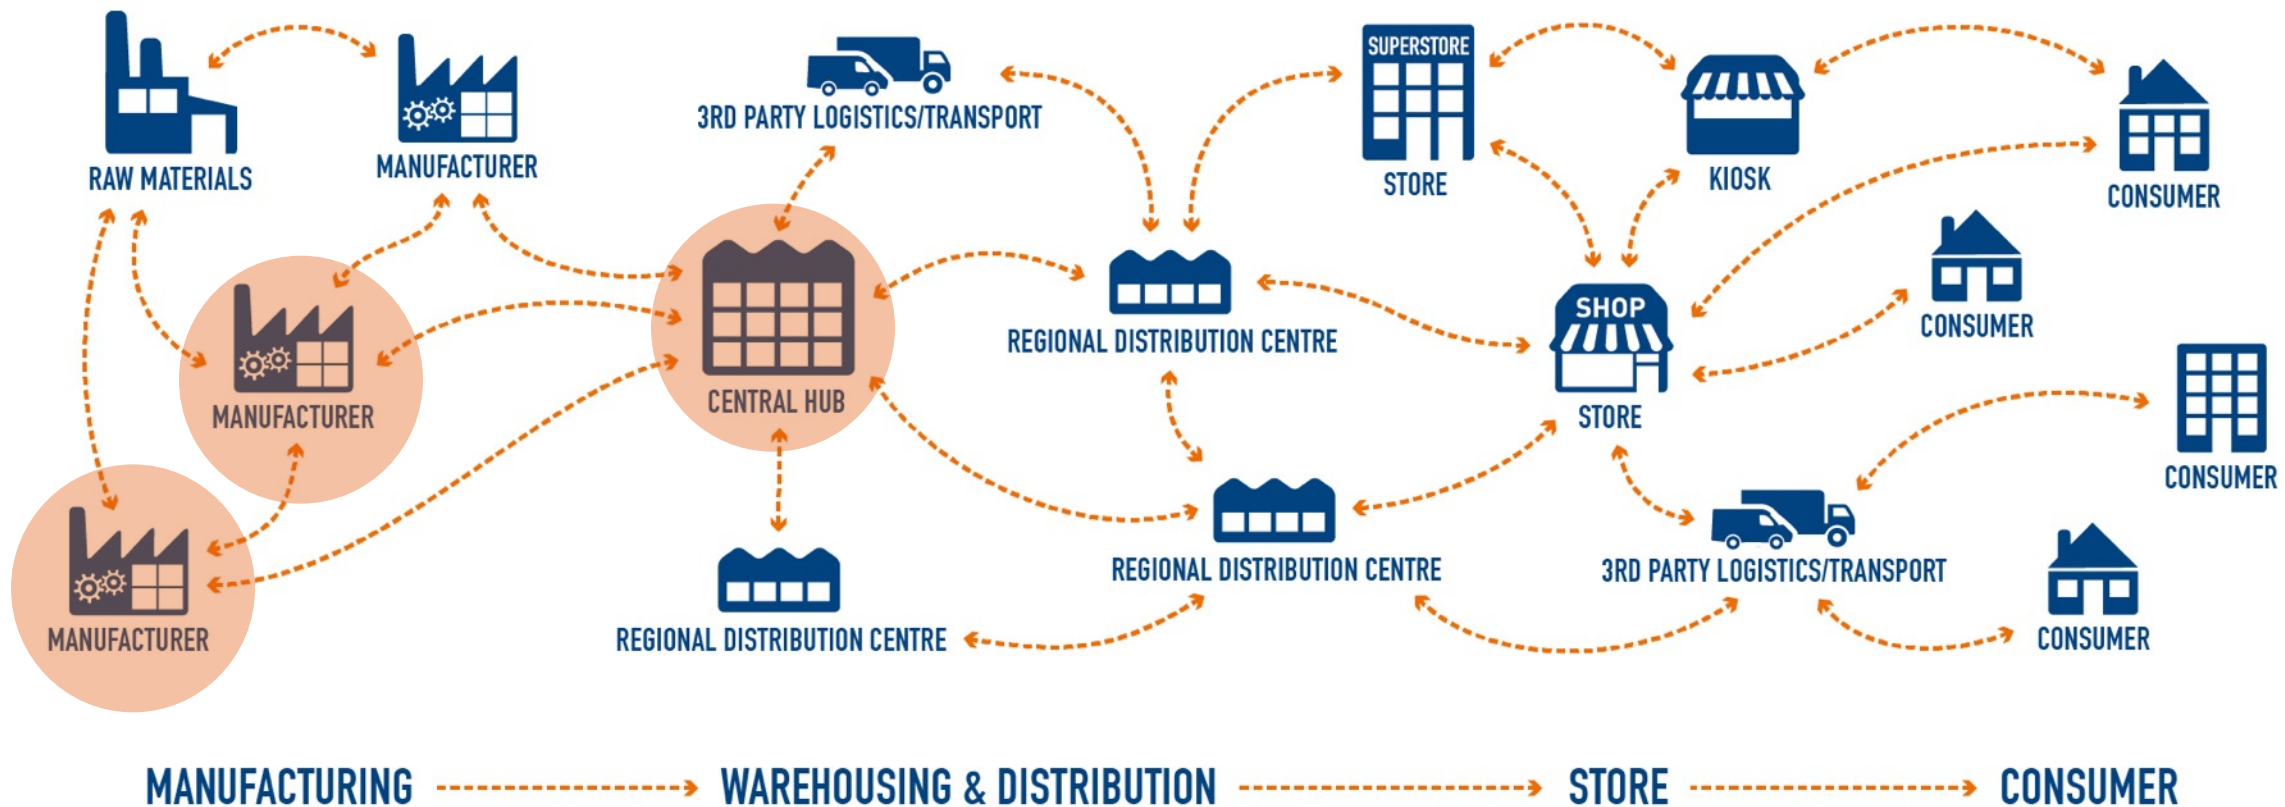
RAW MATERIALS
MANUFACTURER
3RD PARTY LOGISTICS/TRANSPORT
SUPERSTORE
STORE
KIOSK
CONSUMER
MANUFACTURER
CENTRAL HUB
REGIONAL DISTRIBUTION CENTRE
SHOP
STORE
CONSUMER
CONSUMER
MANUFACTURER
REGIONAL DISTRIBUTION CENTRE
REGIONAL DISTRIBUTION CENTRE
3RD PARTY LOGISTICS/TRANSPORT
CONSUMER

MANUFACTURING WAREHOUSING & DISTRIBUTION STORE CONSUMER